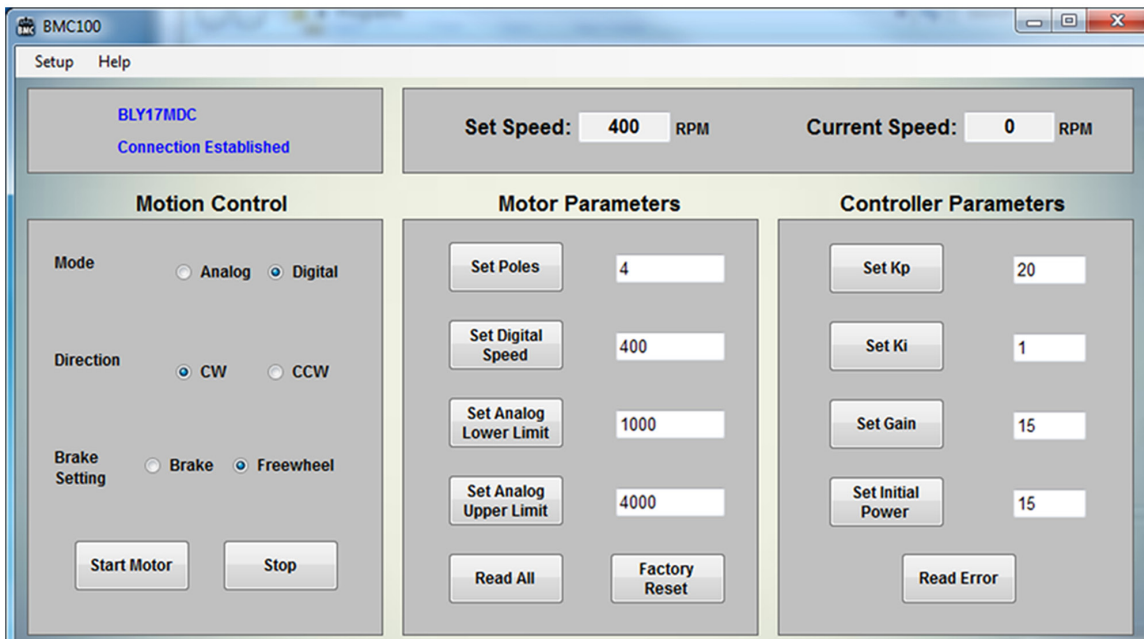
BMC100

Setup Help

BLY17MDC
Connection Established

Set Speed: 400 RPM

Current Speed: 0 RPM

Motion Control

Mode
Analog
Digital

Direction
CW
CCW

Brake Setting
Brake
Freewheel

Start Motor
Stop

Motor Parameters

Set Poles 4

Set Digital Speed 400

Set Analog Lower Limit 1000

Set Analog Upper Limit 4000

Read All
Factory Reset

Controller Parameters

Set Kp 20

Set Ki 1

Set Gain 15

Set Initial Power 15

Read Error